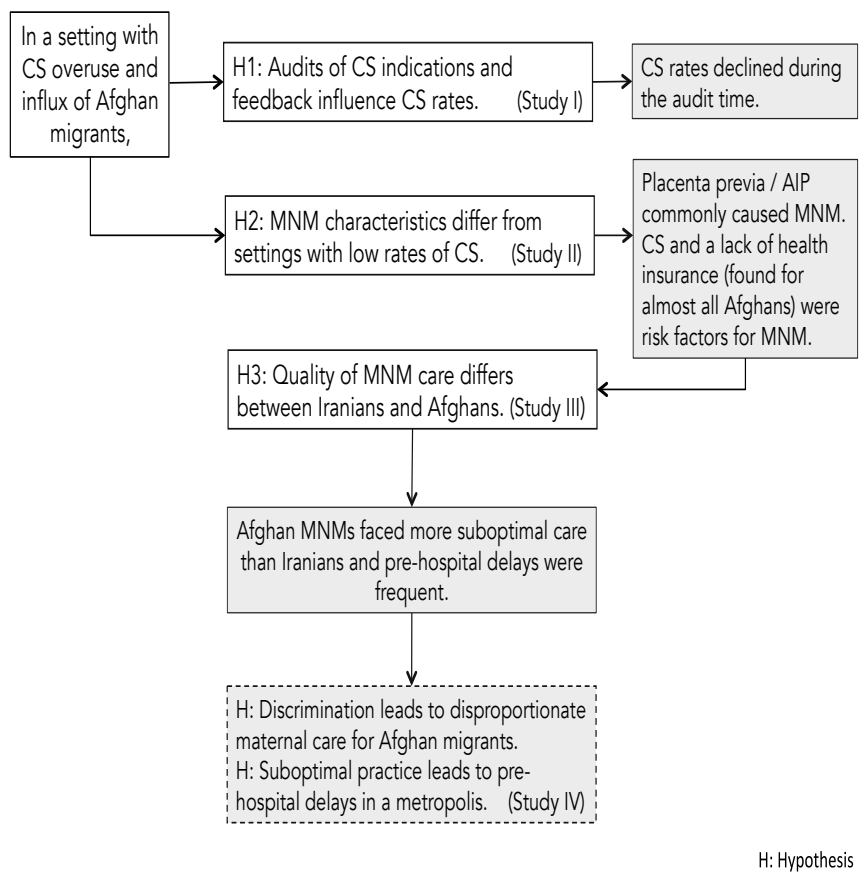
In a setting with CS overuse and influx of Afghan migrants,

H1: Audits of CS indications and feedback influence CS rates. (Study I)

CS rates declined during the audit time.

H2: MNM characteristics differ from settings with low rates of CS. (Study II)

Placenta previa / AIP commonly caused MNM. CS and a lack of health insurance (found for almost all Afghans) were risk factors for MNM.

H3: Quality of MNM care differs between Iranians and Afghans. (Study III)

Afghan MNMs faced more suboptimal care than Iranians and pre-hospital delays were frequent.

H: Discrimination leads to disproportionate maternal care for Afghan migrants.
H: Suboptimal practice leads to pre-hospital delays in a metropolis. (Study IV)

H: Hypothesis